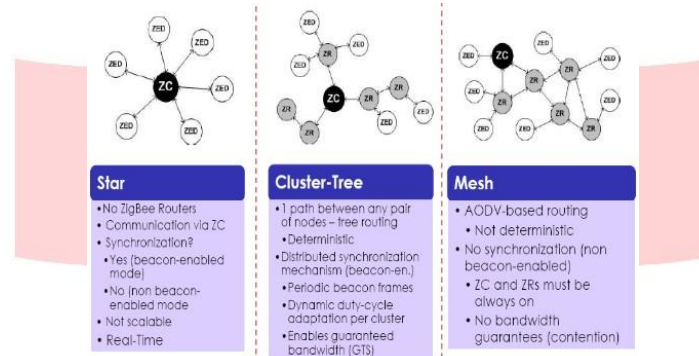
ZED
ZED
ZED
ZED
ZC
ZED
ZED
ZED
ZED

Star
• No ZigBee Routers
• Communication via ZC
• Synchronization?
• Yes (beacon-enabled mode)
• No (non beacon-enabled mode
• Not scalable
• Real-Time

ZED
ZED
ZR
ZR
ZC
ZR
ZR
ZED
ZR
ZR
ZED
ZED

Cluster-Tree
• 1 path between any pair of nodes – tree routing
• Deterministic
• Distributed synchronization mechanism (beacon-en.)
• Periodic beacon frames
• Dynamic duty-cycle adaptation per cluster
• Enables guaranteed bandwidth (GTS)

ZED
ZED
ZC
ZED
ZR
ZR
ZR
ZED
ZR
ZED
ZED
ZR
ZR

Mesh
• AODV-based routing
• Not deterministic
• No synchronization (non beacon-enabled)
• ZC and ZRs must be always on
• No bandwidth guarantees (contention)